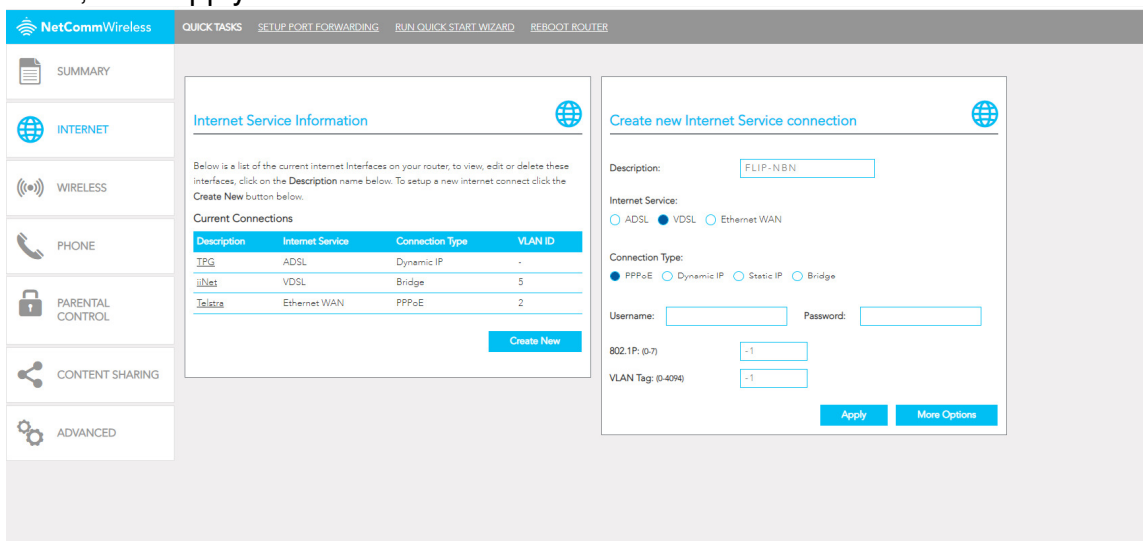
NetCommWireless

QUICK TASKS SETUP PORT FORWARDING RUN QUICK START WIZARD REBOOT ROUTER

SUMMARY

INTERNET

WIRELESS

PHONE

PARENTAL CONTROL

CONTENT SHARING

ADVANCED

Internet Service Information

Below is a list of the current internet Interfaces on your router, to view, edit or delete these interfaces, click on the Description name below. To setup a new internet connect click the Create New button below.

Current Connections

| Description | Internet Service | Connection Type | VLAN ID |
|---|---|---|---|
| TPG | ADSL | Dynamic IP | - |
| iiNet | VDSL | Bridge | 5 |
| Telstra | Ethernet WAN | PPPoE | 2 |

Create New

Create new Internet Service connection

Description: FLIP-NBN

Internet Service:
ADSL VDSL Ethernet WAN

Connection Type:
PPPoE Dynamic IP Static IP Bridge

Username: Password:

802.1P: (0-7) -1

VLAN Tag: (0-4094) -1

Apply More Options